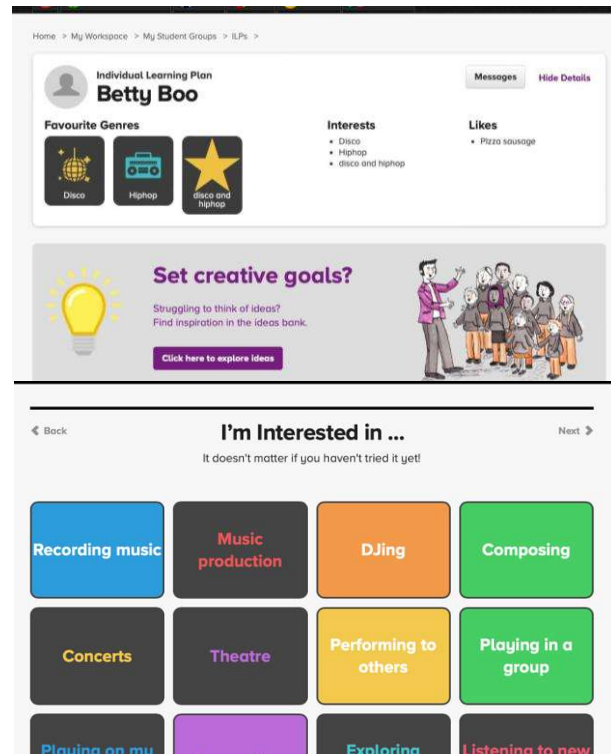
Home > My Workspace > My Student Groups > ILPs >

Individual Learning Plan
Betty Boo

Messages
Hide Details

Favourite Genres

Disco
Hiphop
disco and hiphop

Interests
• Disco
• Hiphop
• disco and hiphop

Likes
• Pizza sausage

Set creative goals?

Struggling to think of ideas?
Find inspiration in the ideas bank.

Click here to explore ideas

Back
I'm Interested in ...
Next

It doesn't matter if you haven't tried it yet!

Recording music
Music production
DJing
Composing
Concerts
Theatre
Performing to others
Playing in a group
Playing on my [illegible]
Exploring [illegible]
Listening to new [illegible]